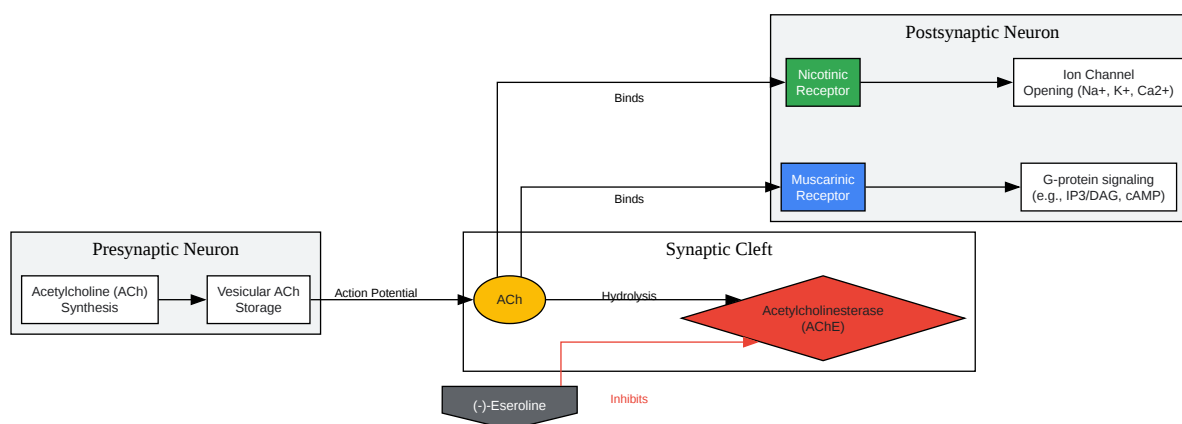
Postsynaptic Neuron

Nicotinic Receptor

Ion Channel Opening (Na+, K+, Ca2+)

Binds

Muscarinic Receptor

G-protein signaling (e.g., IP3/DAG, cAMP)

Binds

Presynaptic Neuron

Acetylcholine (ACh) Synthesis

Vesicular ACh Storage

Action Potential

Synaptic Cleft

ACh

Hydrolysis

Acetylcholinesterase (AChE)

(-)-Eseroline

Inhibits